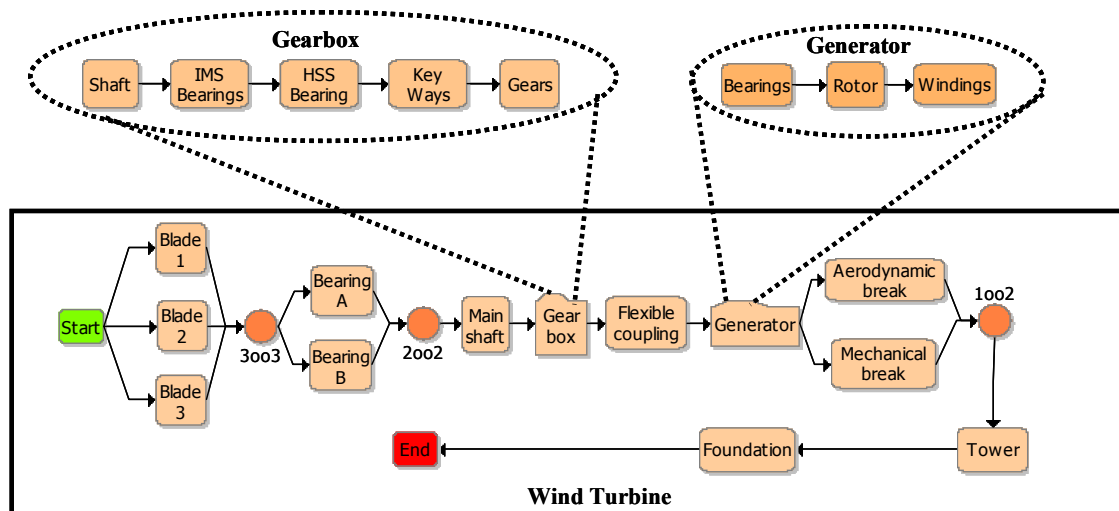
Gearbox

Shaft

IMS Bearings

HSS Bearing

Key Ways

Gears

Generator

Bearings

Rotor

Windings

Start

Blade 1

Blade 2

Blade 3

3oo3

Bearing A

Bearing B

2oo2

Main shaft

Gear box

Flexible coupling

Generator

Aerodynamic break

Mechanical break

1oo2

Tower

Foundation

End

Wind Turbine